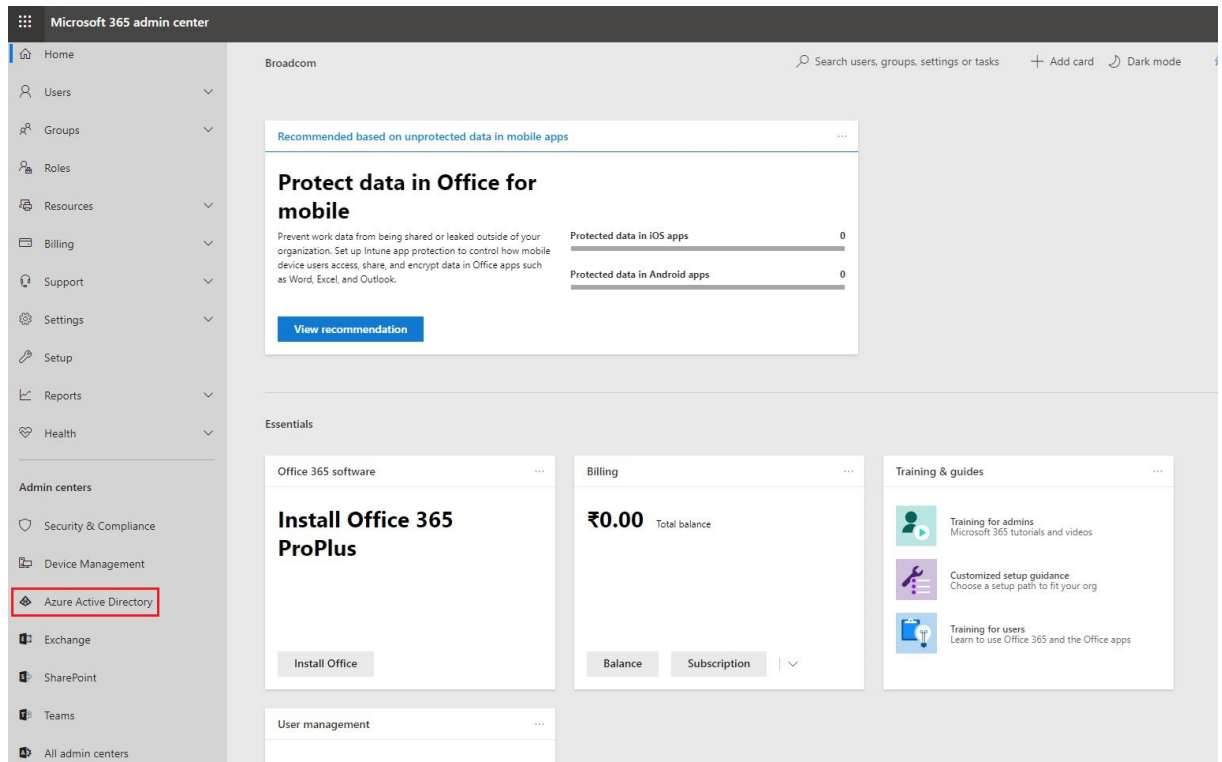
Microsoft 365 admin center

Home
Users
Groups
Roles
Resources
Billing
Support
Settings
Setup
Reports
Health

Admin centers
Security & Compliance
Device Management
Azure Active Directory
Exchange
SharePoint
Teams
All admin centers

Broadcom

Search users, groups, settings or tasks
+ Add card
Dark mode

Recommended based on unprotected data in mobile apps

Protect data in Office for mobile

Prevent work data from being shared or leaked outside of your organization. Set up Intune app protection to control how mobile device users access, share, and encrypt data in Office apps such as Word, Excel, and Outlook.

Protected data in iOS apps 0
Protected data in Android apps 0

View recommendation

Essentials

Office 365 software
Install Office 365 ProPlus
Install Office

Billing
₹0.00 Total balance
Balance
Subscription

Training & guides
Training for admins
Microsoft 365 tutorials and videos
Customized setup guidance
Choose a setup path to fit your org
Training for users
Learn to use Office 365 and the Office apps

User management